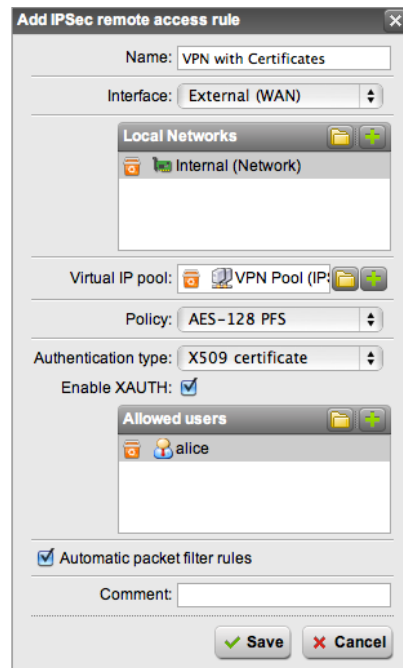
Add IPSec remote access rule

Name: VPN with Certificates

Interface: External (WAN)

Local Networks

Internal (Network)

Virtual IP pool: VPN Pool (IPS

Policy: AES-128 PFS

Authentication type: X509 certificate

Enable XAUTH:

Allowed users

alice

Automatic packet filter rules

Comment:

Save Cancel